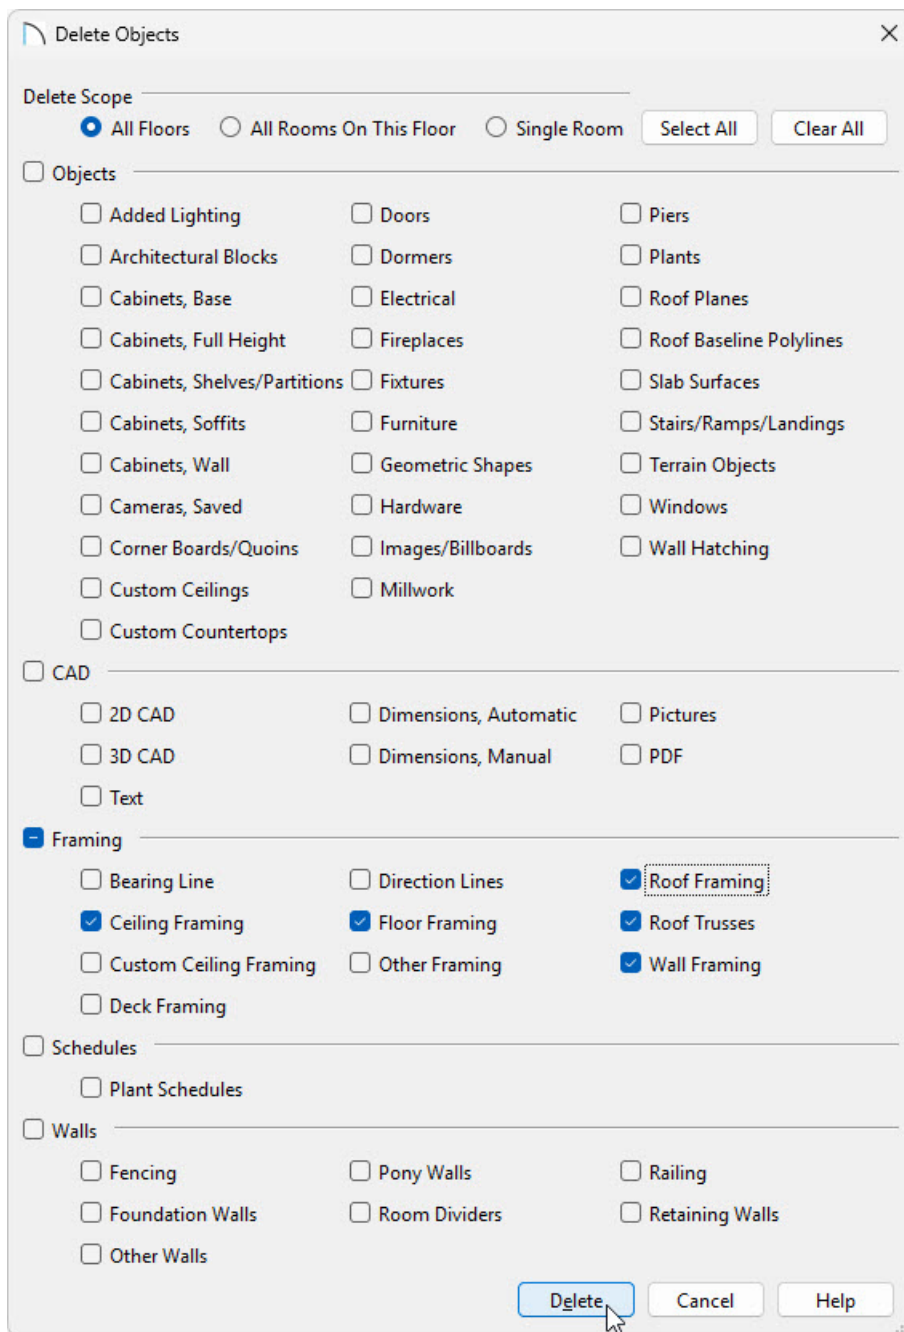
Delete Objects

Delete Scope

All Floors All Rooms On This Floor Single Room Select All Clear All

Objects

Added Lighting
Architectural Blocks
Cabinets, Base
Cabinets, Full Height
Cabinets, Shelves/Partitions
Cabinets, Soffits
Cabinets, Wall
Cameras, Saved
Corner Boards/Quoins
Custom Ceilings
Custom Countertops

Doors
Dormers
Electrical
Fireplaces
Fixtures
Furniture
Geometric Shapes
Hardware
Images/Billboards
Millwork

Piers
Plants
Roof Planes
Roof Baseline Polylines
Slab Surfaces
Stairs/Ramps/Landings
Terrain Objects
Windows
Wall Hatching

CAD

2D CAD
3D CAD
Text

Dimensions, Automatic
Dimensions, Manual

Pictures
PDF

Framing

Bearing Line
Ceiling Framing
Custom Ceiling Framing
Deck Framing

Direction Lines
Floor Framing
Other Framing

Roof Framing
Roof Trusses
Wall Framing

Schedules

Plant Schedules

Walls

Fencing
Foundation Walls
Other Walls

Pony Walls
Room Dividers

Railing
Retaining Walls

Delete Cancel Help